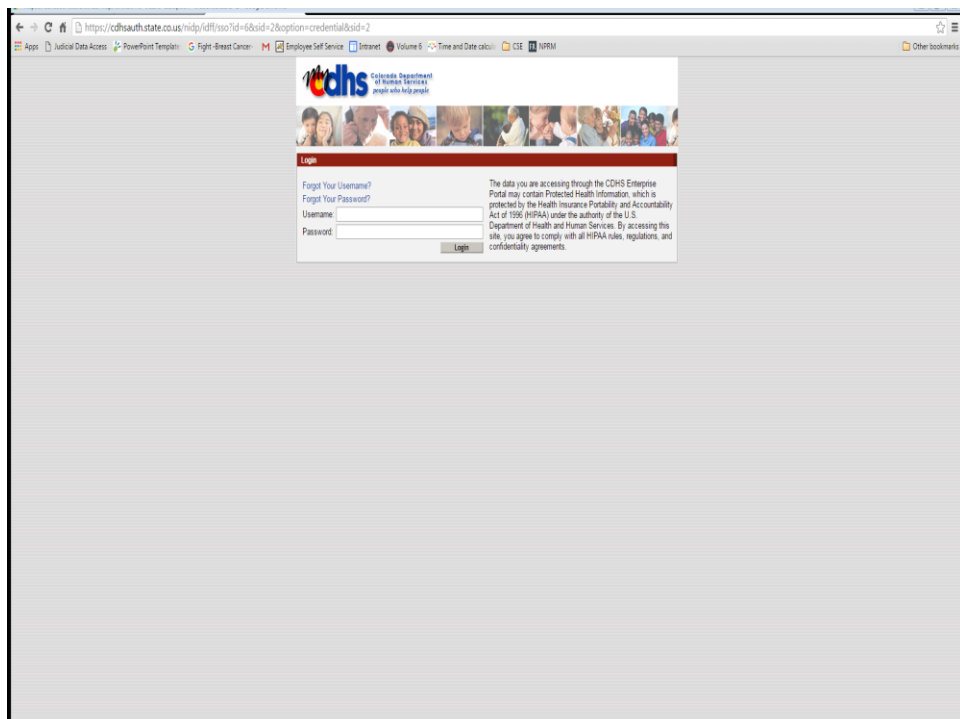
https://cdhsauth.state.co.us/nidp/idff/sso?id=6&sid=2&option=credential&sid=2

Apps Judicial Data Access PowerPoint Templat Fight -Breast Cancer Employee Self Service Intranet Volume 6 Time and Date calcul CSE NPRM Other bookmarks

my cdhs Colorado Department of Human Services people who help people

Login

Forgot Your Username?
Forgot Your Password?
Username:
Password:
Login

The data you are accessing through the CDHS Enterprise Portal may contain Protected Health Information, which is protected by the Health Insurance Portability and Accountability Act of 1996 (HIPAA) under the authority of the U.S. Department of Health and Human Services. By accessing this site, you agree to comply with all HIPAA rules, regulations, and confidentiality agreements.